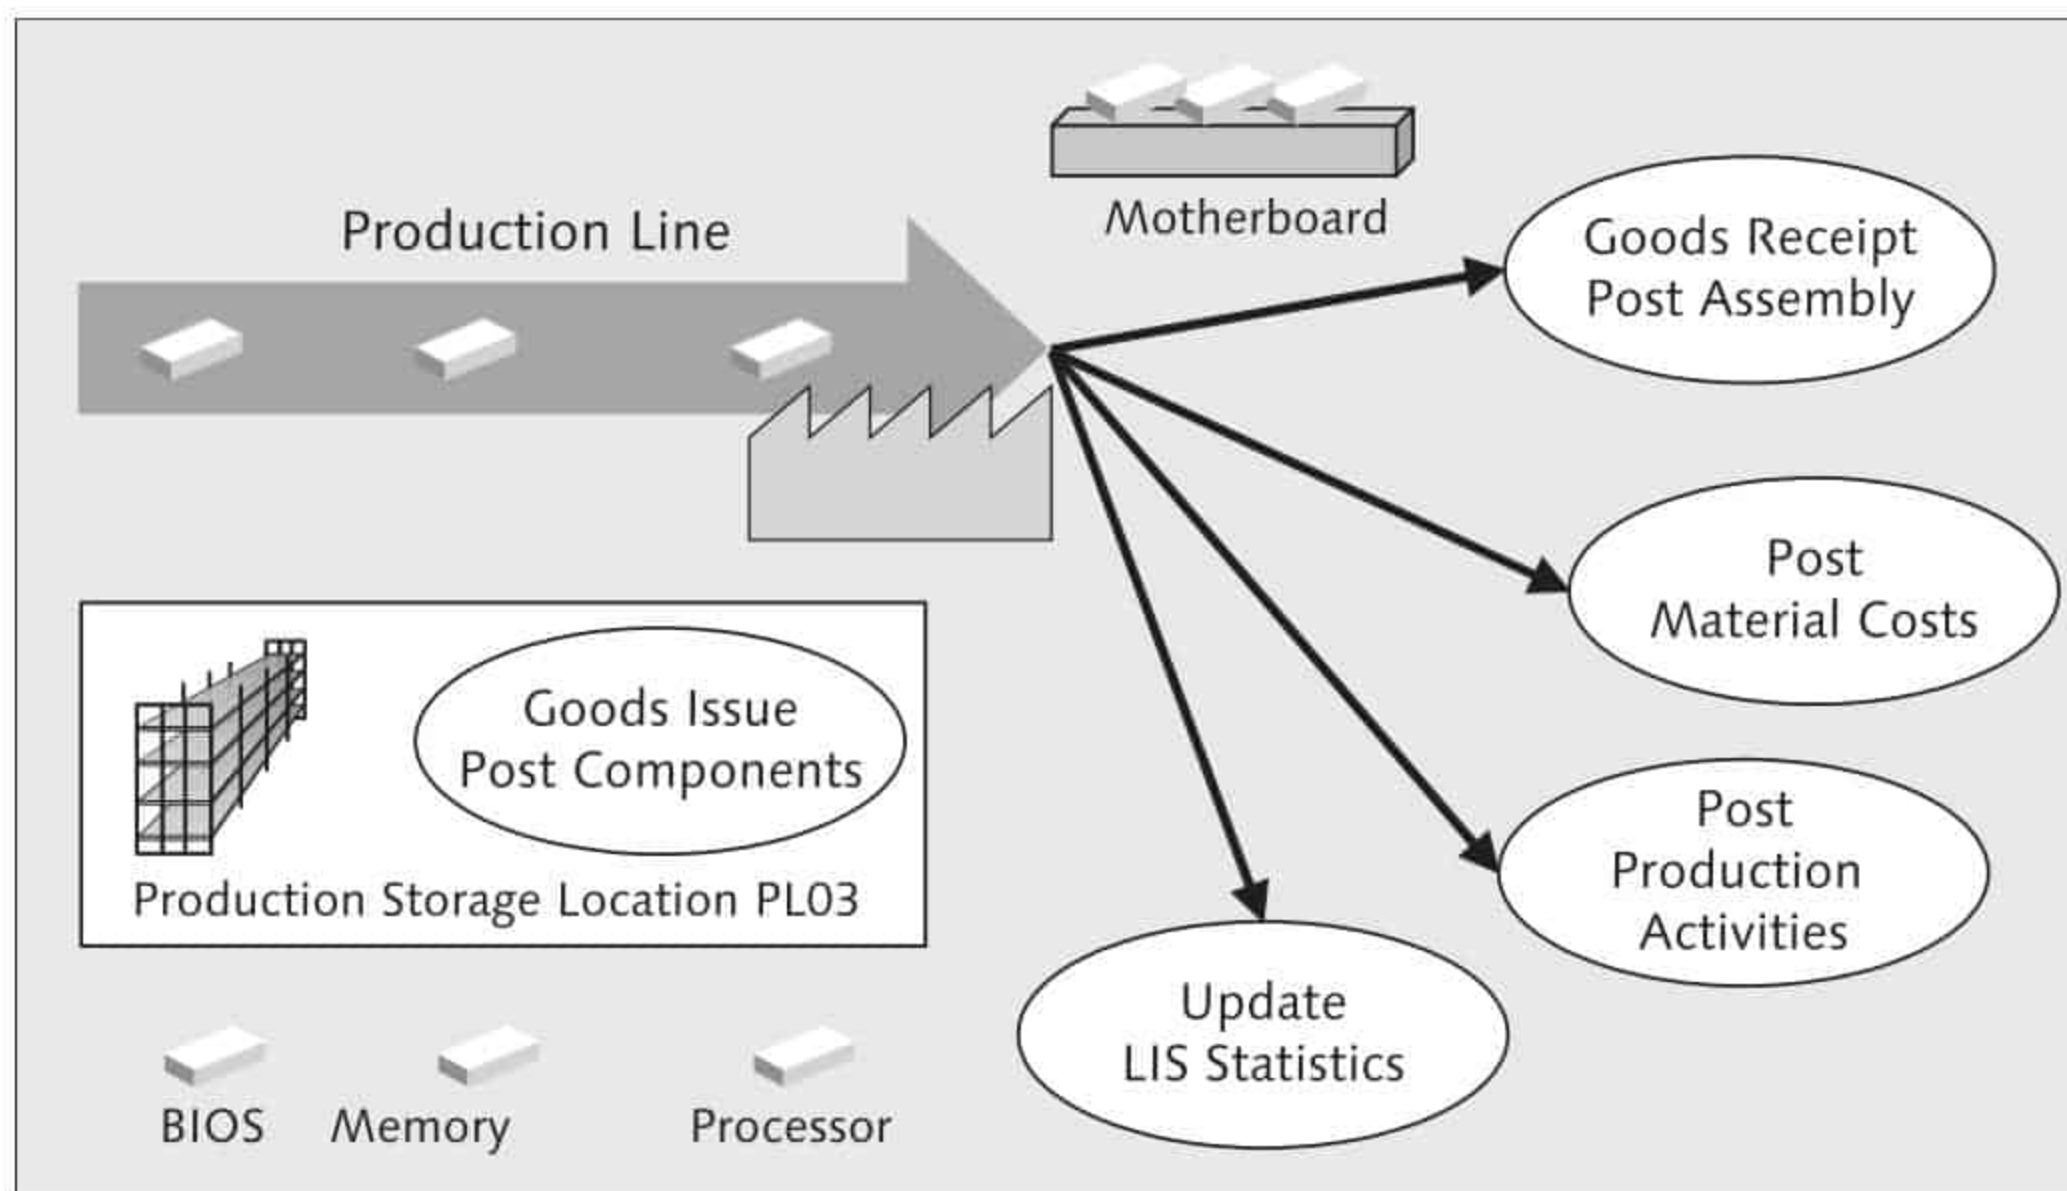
Production Line

Motherboard

Goods Receipt Post Assembly

Post Material Costs

Post Production Activities

Update LIS Statistics

Goods Issue Post Components

Production Storage Location PL03

BIOS

Memory

Processor